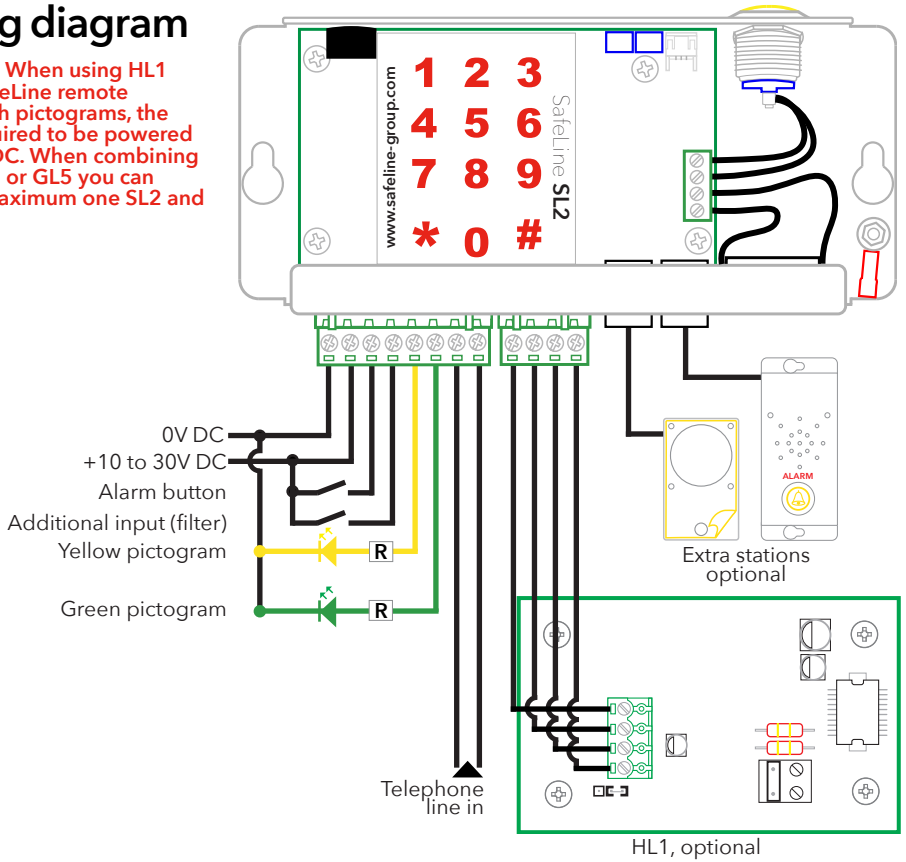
g diagram

When using HL1 eLine remote h pictograms, the uired to be powered DC. When combining or GL5 you can aximum one SL2 and

1 2 3
4 5 6
7 8 9
* 0 #

www.safeline-group.com

SafeLine SL2

0V DC
+10 to 30V DC
Alarm button
Additional input (filter)
Yellow pictogram
Green pictogram

R
R

ALARM

Extra stations optional

Telephone line in

HL1, optional